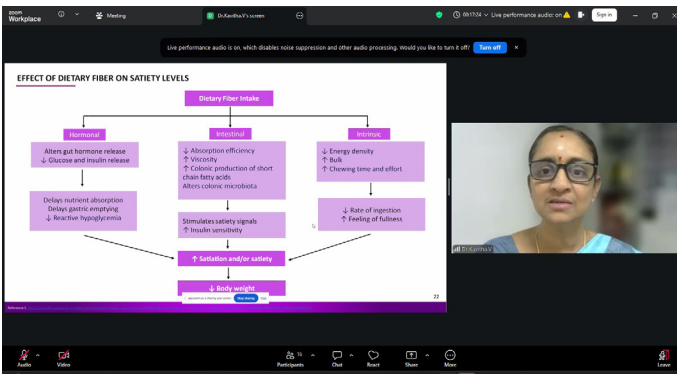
zoom Workplace

Meeting

Dr.Kavitha.V's screen

00:17:24

Live performance audio: on

Sign in

Live performance audio is on, which disables noise suppression and other audio processing. Would you like to turn it off?

Turn off

EFFECT OF DIETARY FIBER ON SATIETY LEVELS

Dietary Fiber Intake

Hormonal

Intestinal

Intrinsic

Alters gut hormone release
↓ Glucose and insulin release

↓ Absorption efficiency
↑ Viscosity
↑ Colonic production of short chain fatty acids
Alters colonic microbiota

↓ Energy density
↑ Bulk
↑ Chewing time and effort

Delays nutrient absorption
Delays gastric emptying
↓ Reactive hypoglycemia

Stimulates satiety signals
↑ Insulin sensitivity

↓ Rate of ingestion
↑ Feeling of fullness

↑ Satiation and/or satiety

↓ Body weight

22

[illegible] is sharing your screen

Stop sharing

Dr.Kavitha.V

Audio

Video

Participants 16

Chat

React

Share

More

Leave